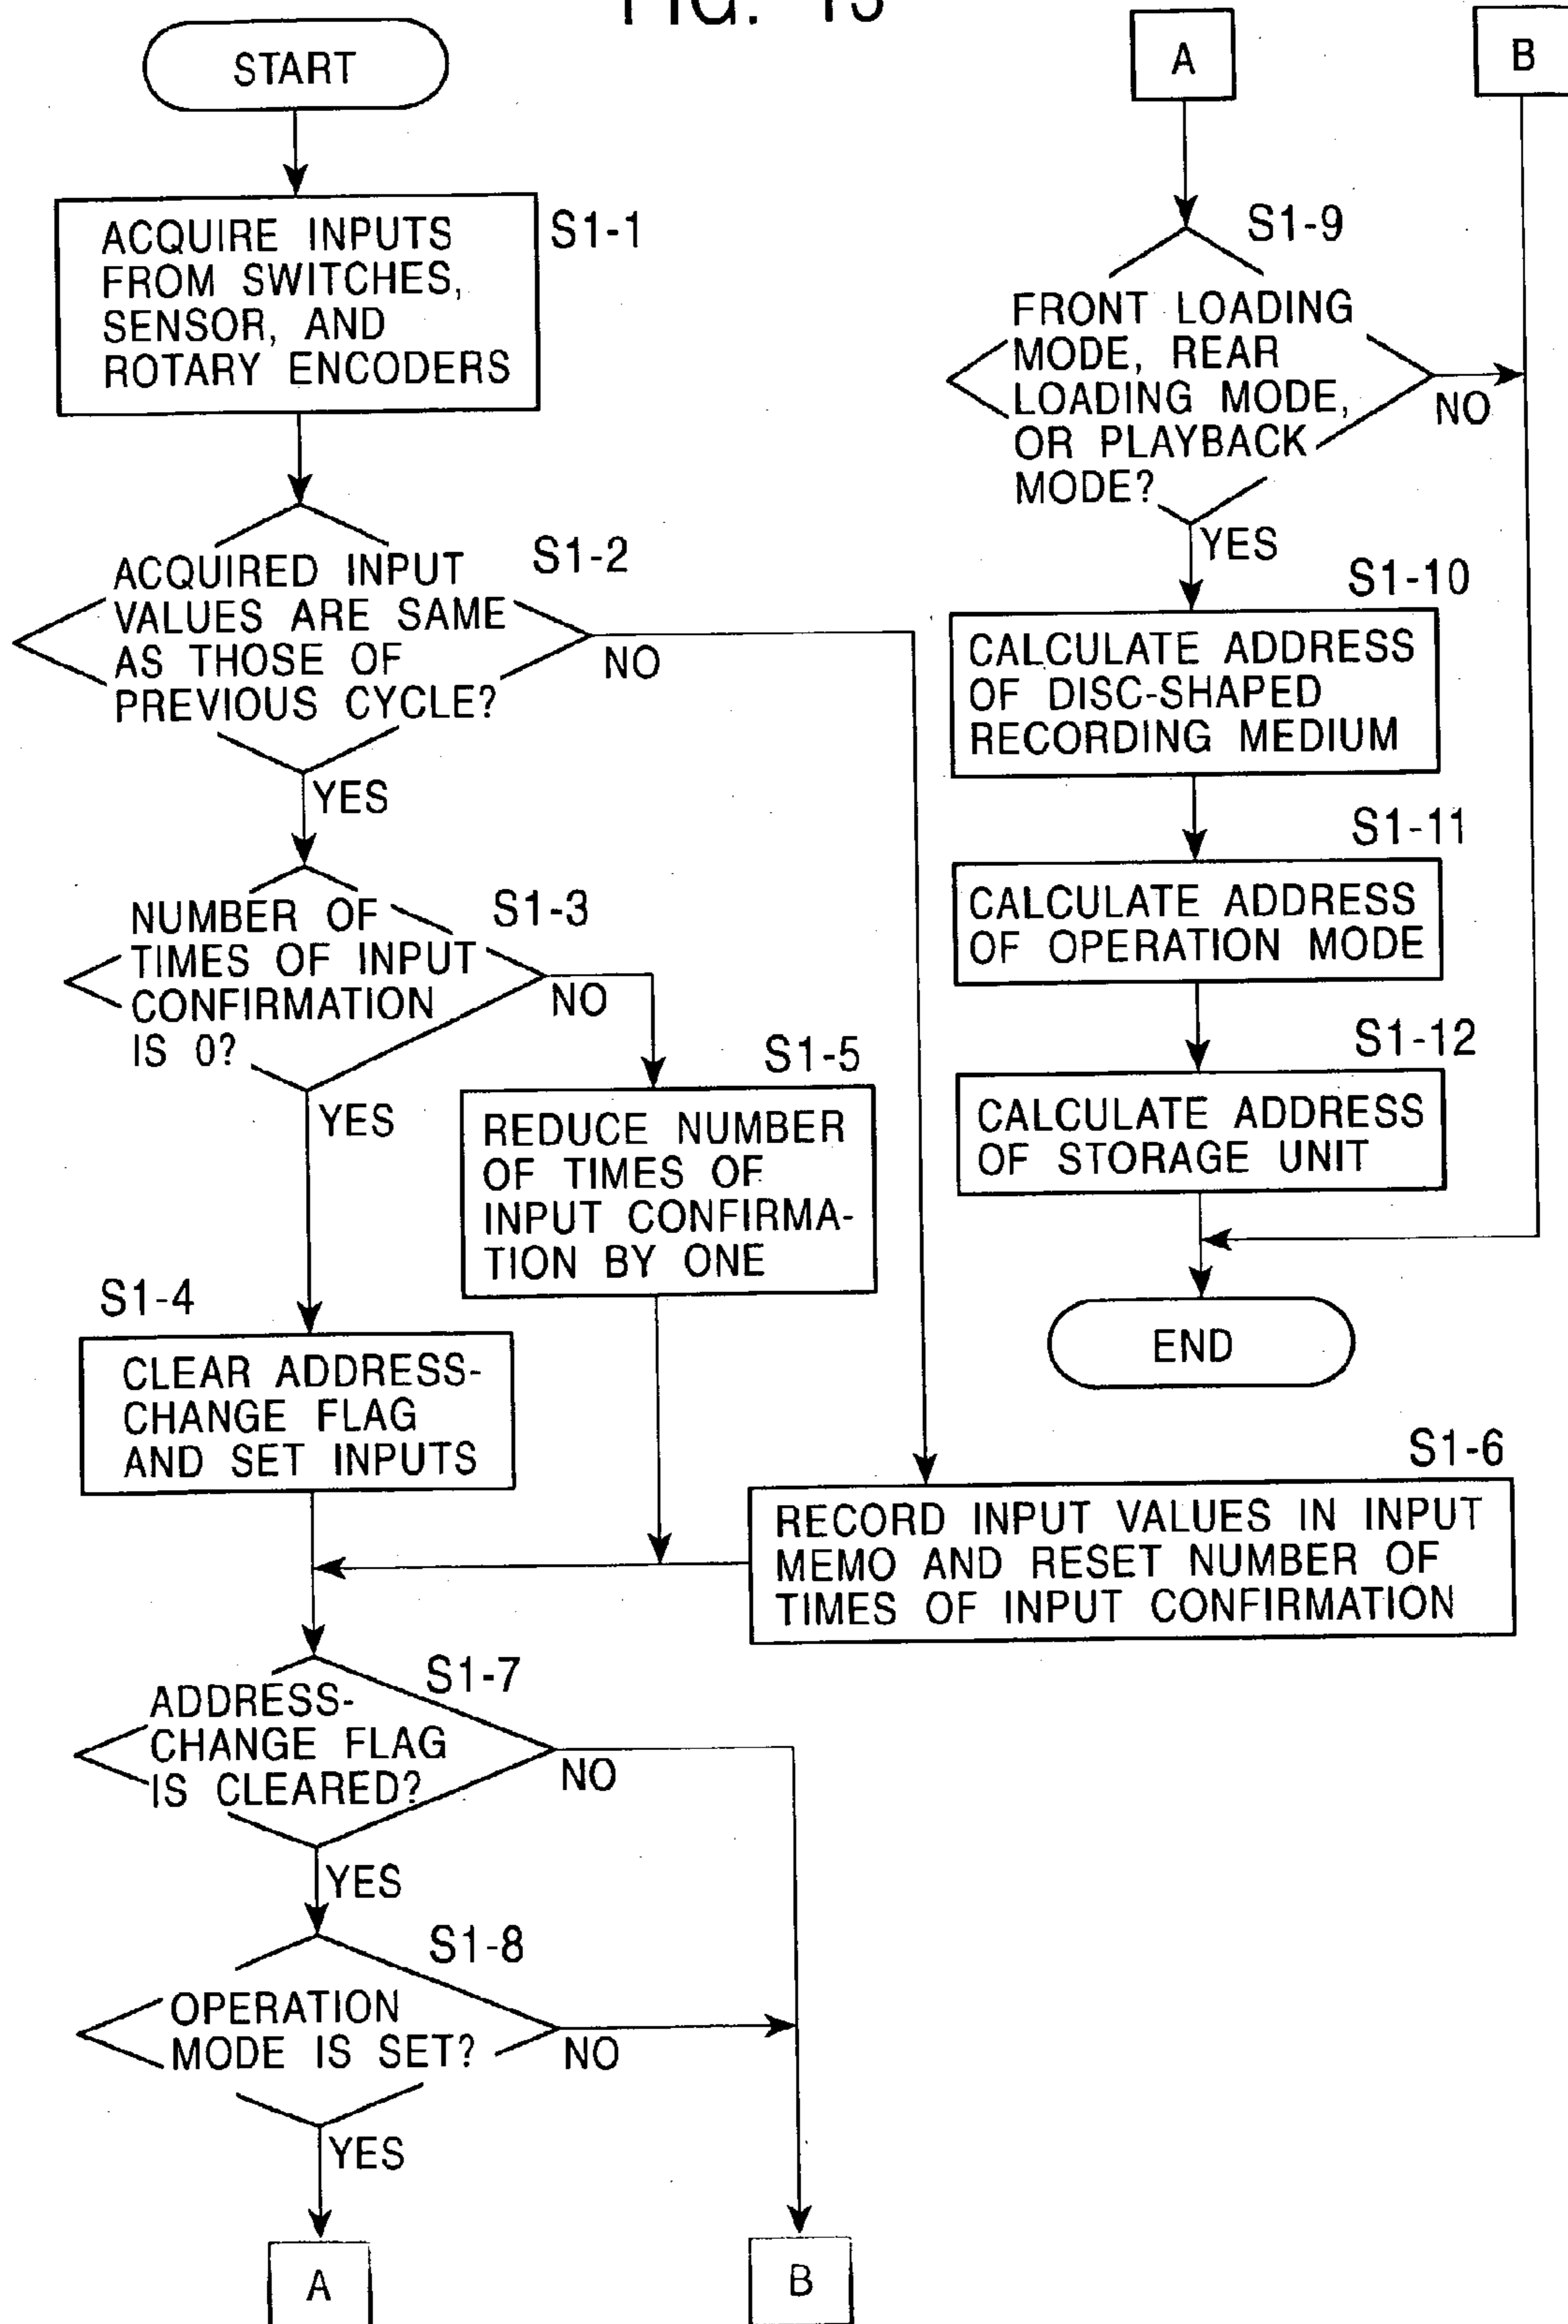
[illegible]

START

ACQUIRE INPUTS FROM SWITCHES, SENSOR, AND ROTARY ENCODERS

S1-1

ACQUIRED INPUT VALUES ARE SAME AS THOSE OF PREVIOUS CYCLE?

S1-2

NO

YES

NUMBER OF TIMES OF INPUT CONFIRMATION IS 0?

S1-3

NO

YES

S1-5

REDUCE NUMBER OF TIMES OF INPUT CONFIRMATION BY ONE

S1-4

CLEAR ADDRESS-CHANGE FLAG AND SET INPUTS

S1-6

RECORD INPUT VALUES IN INPUT MEMO AND RESET NUMBER OF TIMES OF INPUT CONFIRMATION

ADDRESS-CHANGE FLAG IS CLEARED?

S1-7

NO

YES

OPERATION MODE IS SET?

S1-8

NO

YES

A

B

A

B

S1-9

FRONT LOADING MODE, REAR LOADING MODE, OR PLAYBACK MODE?

NO

YES

S1-10

CALCULATE ADDRESS OF DISC-SHAPED RECORDING MEDIUM

S1-11

CALCULATE ADDRESS OF OPERATION MODE

S1-12

CALCULATE ADDRESS OF STORAGE UNIT

END